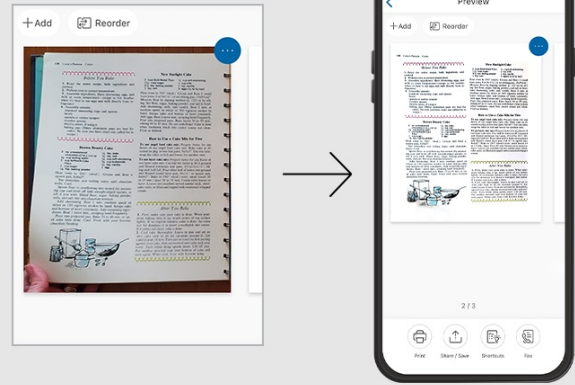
+Add
Reorder
Brown Fox Rolls
New Starlight Cake
Brown Beauty Cake
How to Give a Cake Mix for Two
After Five Rolls
Preview
+Add
Reorder
Brown Fox Rolls
New Starlight Cake
Brown Beauty Cake
How to Give a Cake Mix for Two
After Five Rolls
2 / 3
Print
Share / Save
Shortcuts
Fax